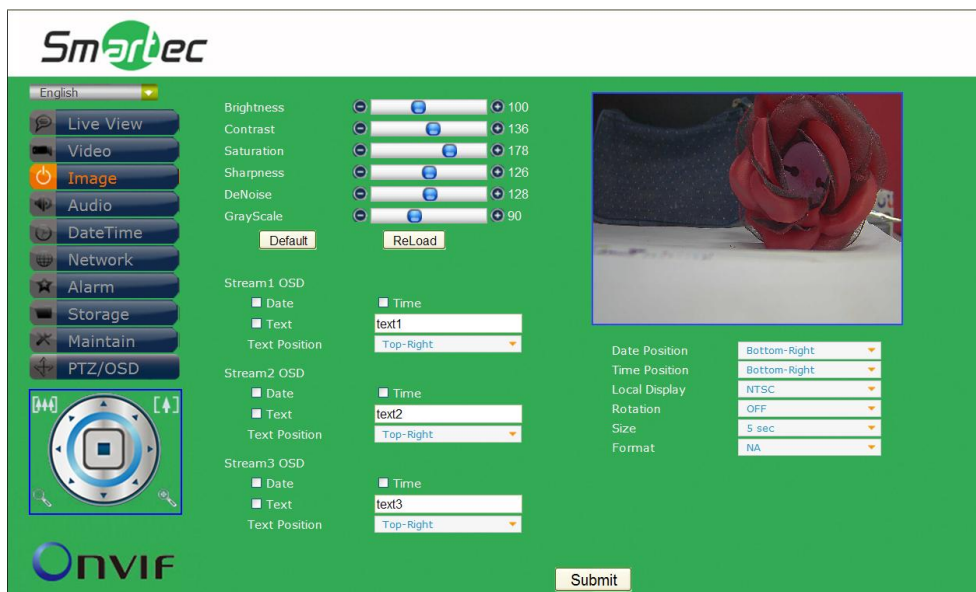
Smartec

English

Live View
Video
Image
Audio
DateTime
Network
Alarm
Storage
Maintain
PTZ/OSD

Brightness 100
Contrast 136
Saturation 178
Sharpness 126
DeNoise 128
GrayScale 90

Default ReLoad

Stream1 OSD
Date Time
Text text1
Text Position Top-Right

Stream2 OSD
Date Time
Text text2
Text Position Top-Right

Stream3 OSD
Date Time
Text text3
Text Position Top-Right

Date Position Bottom-Right
Time Position Bottom-Right
Local Display NTSC
Rotation OFF
Size 5 sec
Format NA

ONVIF

Submit